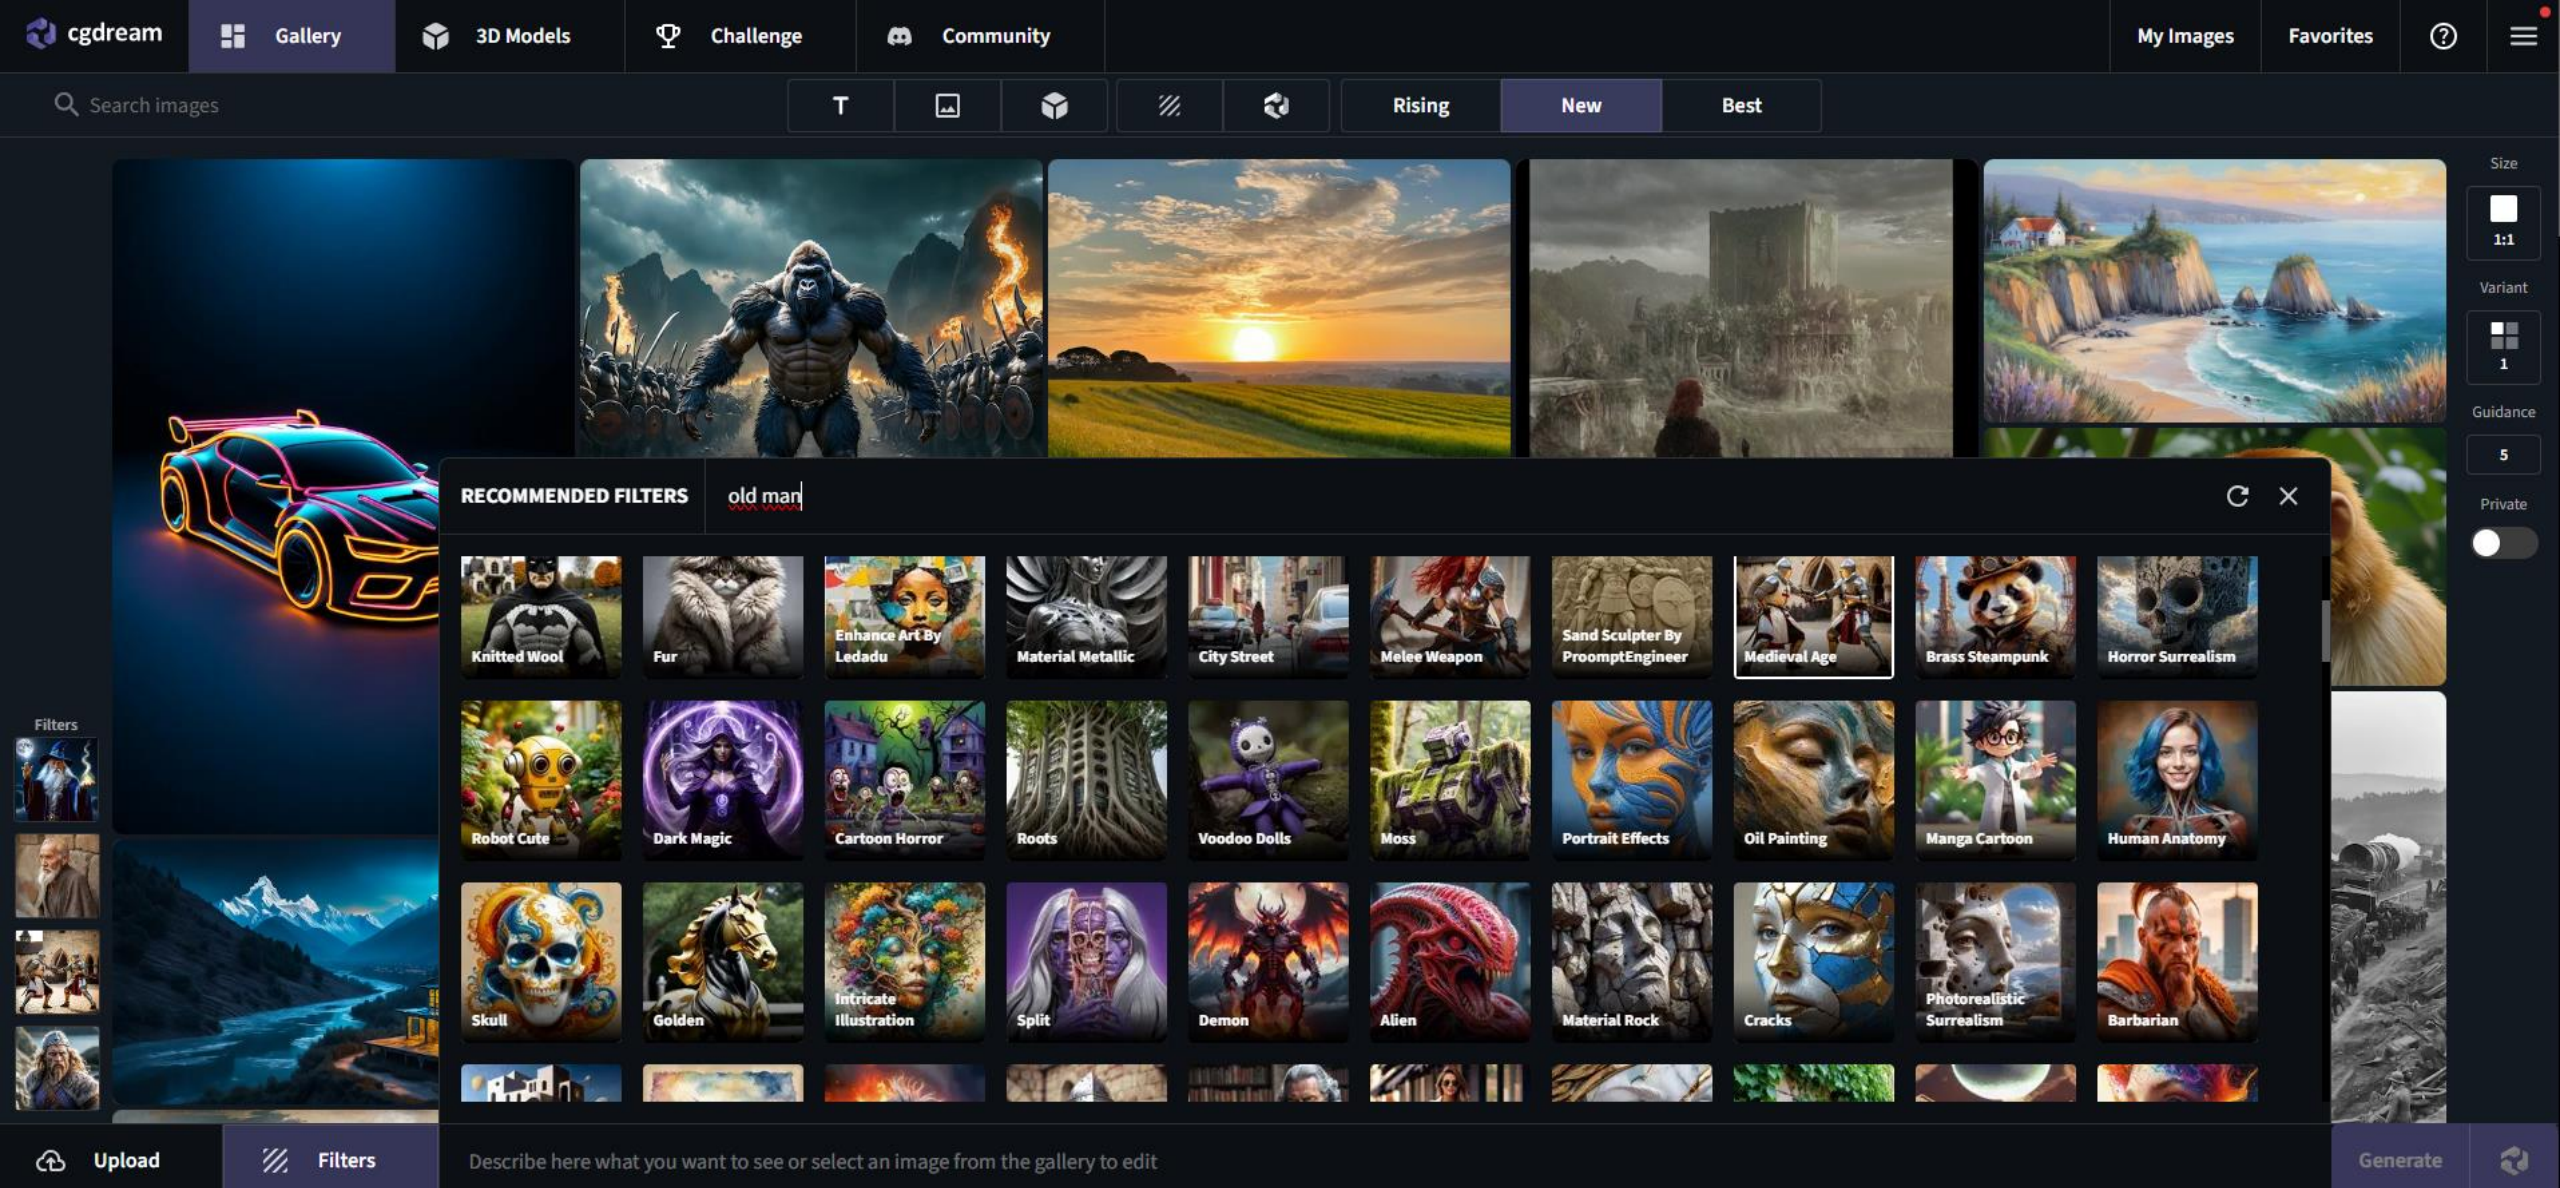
cgdream Gallery 3D Models Challenge Community My Images Favorites

Search images

T

Rising New Best

Size
1:1
Variant
1
Guidance
5
Private

RECOMMENDED FILTERS old man

Knitted Wool
Fur
Enhance Art By Ledadu
Material Metallic
City Street
Melee Weapon
Sand Sculpter By ProomptEngineer
Medieval Age
Brass Steampunk
Horror Surrealism

Robot Cute
Dark Magic
Cartoon Horror
Roots
Voodoo Dolls
Moss
Portrait Effects
Oil Painting
Manga Cartoon
Human Anatomy

Skull
Golden
Intricate Illustration
Split
Demon
Alien
Material Rock
Cracks
Photorealistic Surrealism
Barbarian

Filters

Upload
Filters
Describe here what you want to see or select an image from the gallery to edit
Generate